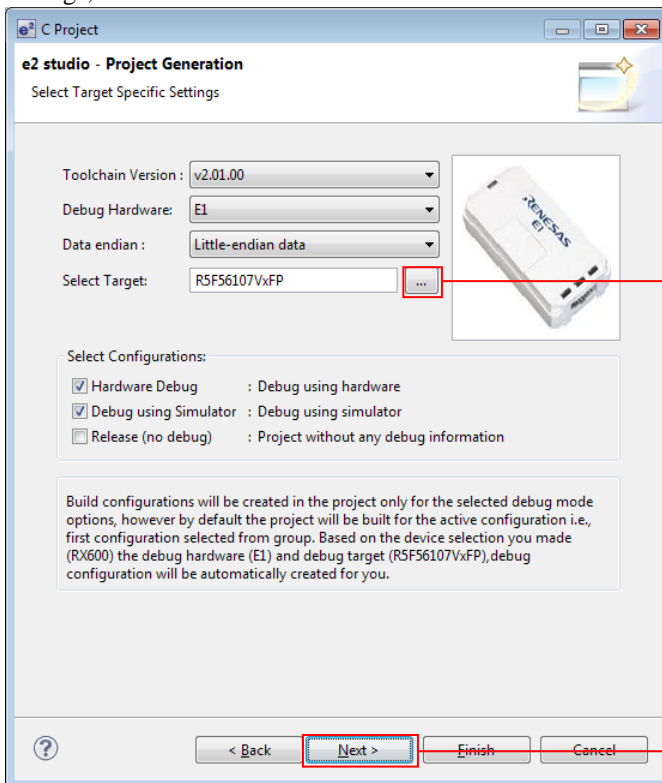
e² C Project

e2 studio - Project Generation
Select Target Specific Settings

Toolchain Version : v2.01.00
Debug Hardware: E1
Data endian : Little-endian data
Select Target: R5F56107VxFP ...

RENESAS E1

Select Configurations:
Hardware Debug : Debug using hardware
Debug using Simulator : Debug using simulator
Release (no debug) : Project without any debug information

Build configurations will be created in the project only for the selected debug mode options, however by default the project will be built for the active configuration i.e., first configuration selected from group. Based on the device selection you made (RX600) the debug hardware (E1) and debug target (R5F56107VxFP),debug configuration will be automatically created for you.

?
< Back Next > Finish Cancel